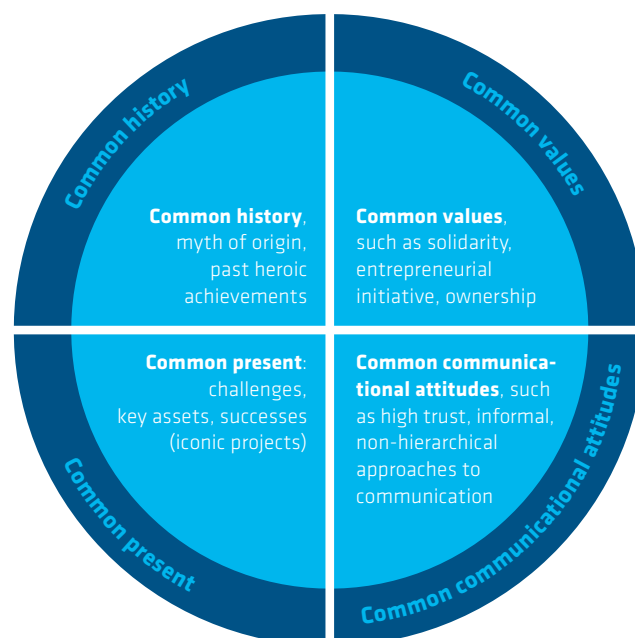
Common history

Common values

Common history, myth of origin, past heroic achievements

Common values, such as solidarity, entrepreneurial initiative, ownership

Common present: challenges, key assets, successes (iconic projects)

Common communicational attitudes, such as high trust, informal, non-hierarchical approaches to communication

Common present

Common communicational attitudes